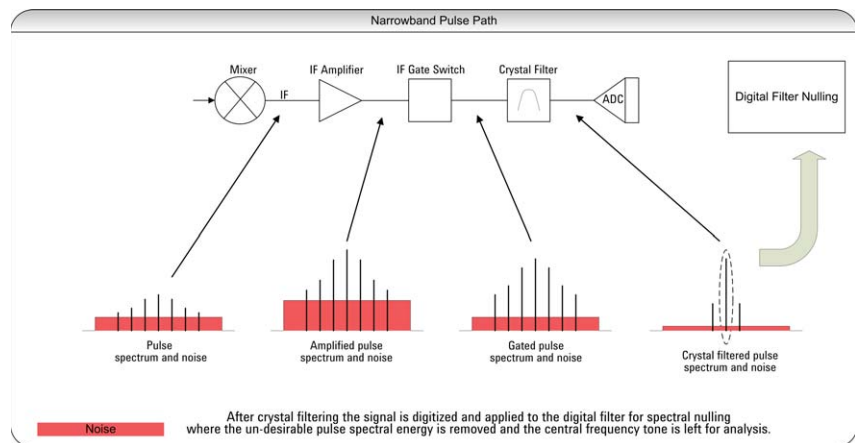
Narrowband Pulse Path

Mixer

IF

IF Amplifier

IF Gate Switch

Crystal Filter

ADC

Digital Filter Nulling

Pulse spectrum and noise

Amplified pulse spectrum and noise

Gated pulse spectrum and noise

Crystal filtered pulse spectrum and noise

Noise

After crystal filtering the signal is digitized and applied to the digital filter for spectral nulling where the un-desirable pulse spectral energy is removed and the central frequency tone is left for analysis.